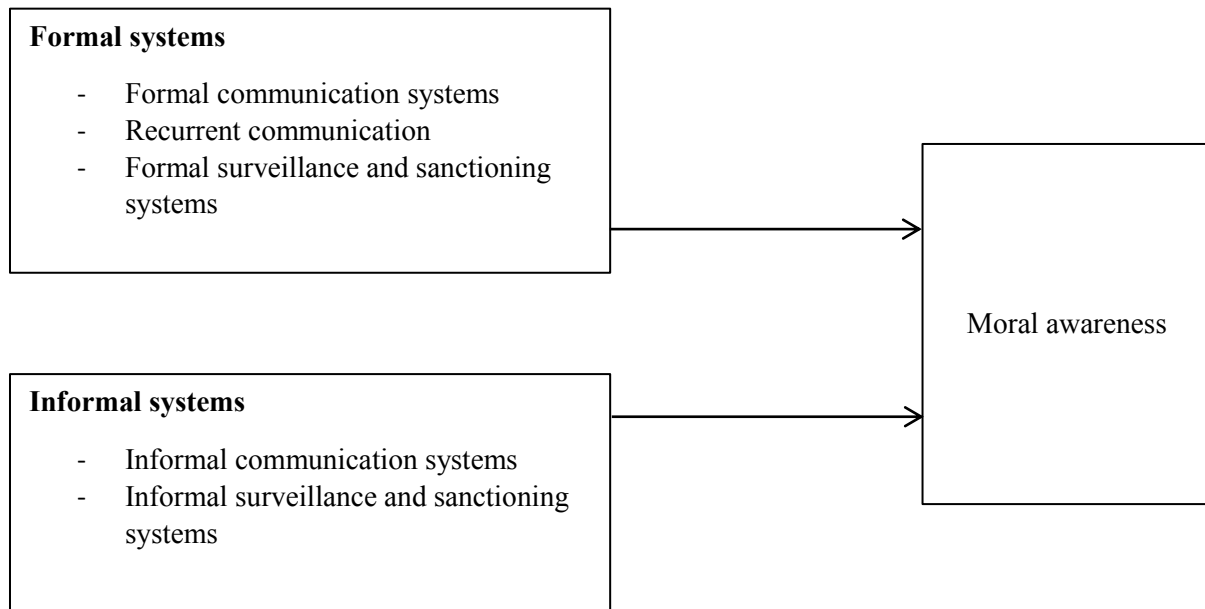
**Formal systems**

- Formal communication systems
- Recurrent communication
- Formal surveillance and sanctioning systems

Moral awareness

**Informal systems**

- Informal communication systems
- Informal surveillance and sanctioning systems